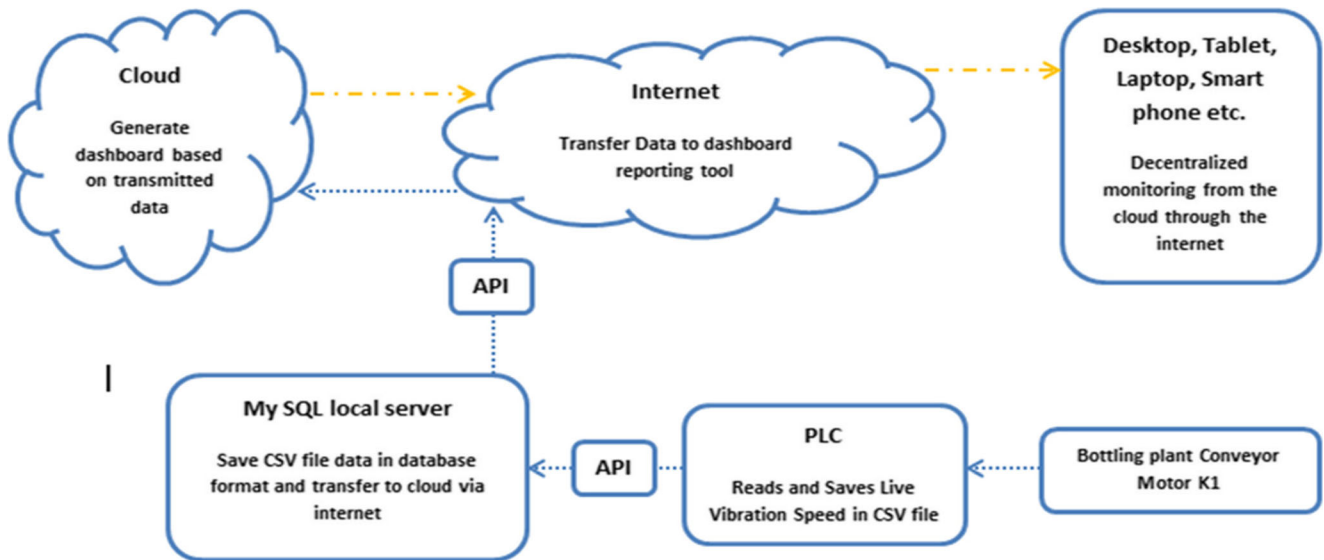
Cloud

Generate dashboard based on transmitted data

Internet

Transfer Data to dashboard reporting tool

Desktop, Tablet, Laptop, Smart phone etc.

Decentralized monitoring from the cloud through the internet

API

My SQL local server

Save CSV file data in database format and transfer to cloud via internet

API

PLC

Reads and Saves Live Vibration Speed in CSV file

Bottling plant Conveyor Motor K1